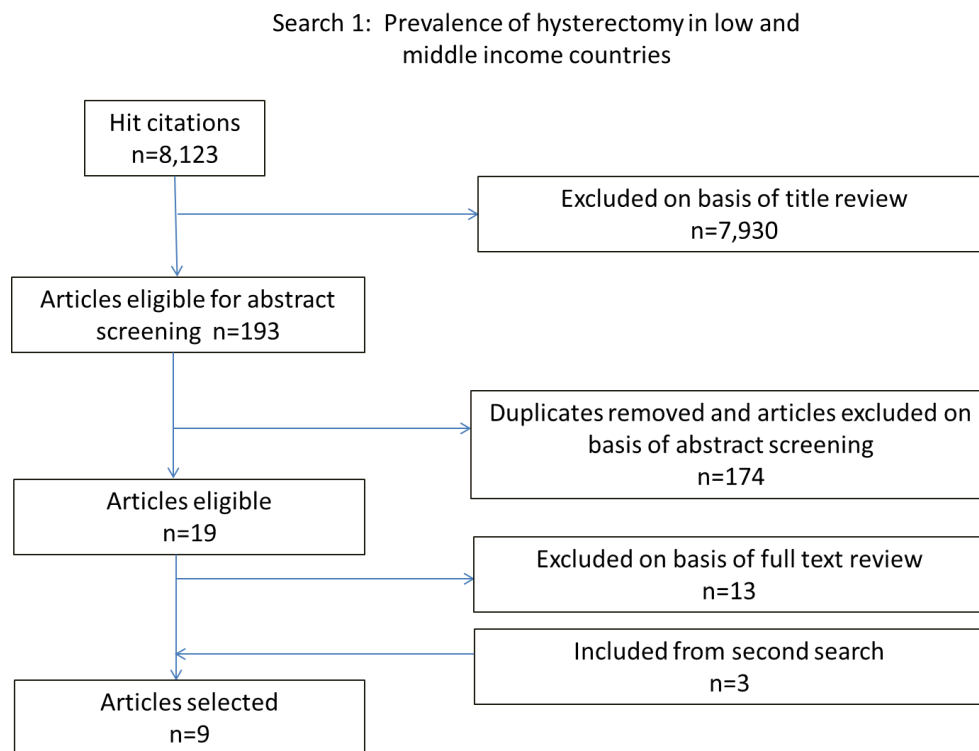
Search 1: Prevalence of hysterectomy in low and middle income countries

Hit citations
n=8,123

Excluded on basis of title review
n=7,930

Articles eligible for abstract screening n=193

Duplicates removed and articles excluded on basis of abstract screening
n=174

Articles eligible
n=19

Excluded on basis of full text review
n=13

Included from second search
n=3

Articles selected
n=9